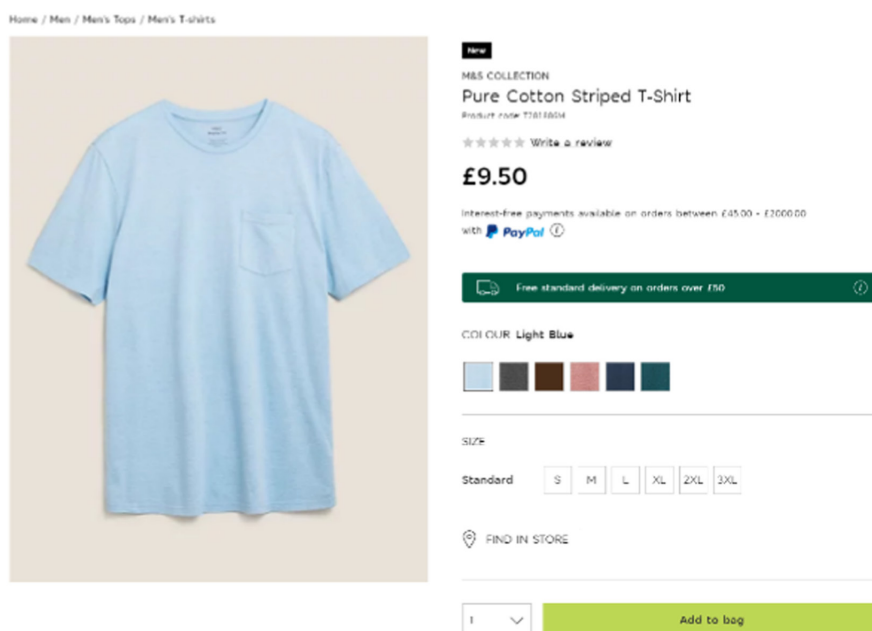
Home / Men / Men's Tops / Men's T-shirts

New

M&S COLLECTION

Pure Cotton Striped T-Shirt

Product code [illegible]

Write a review

£9.50

Interest-free payments available on orders between £45.00 - £2000.00 with PayPal

Free standard delivery on orders over £50

COLOUR Light Blue

SIZE

Standard S M L XL 2XL 3XL

FIND IN STORE

1

Add to bag